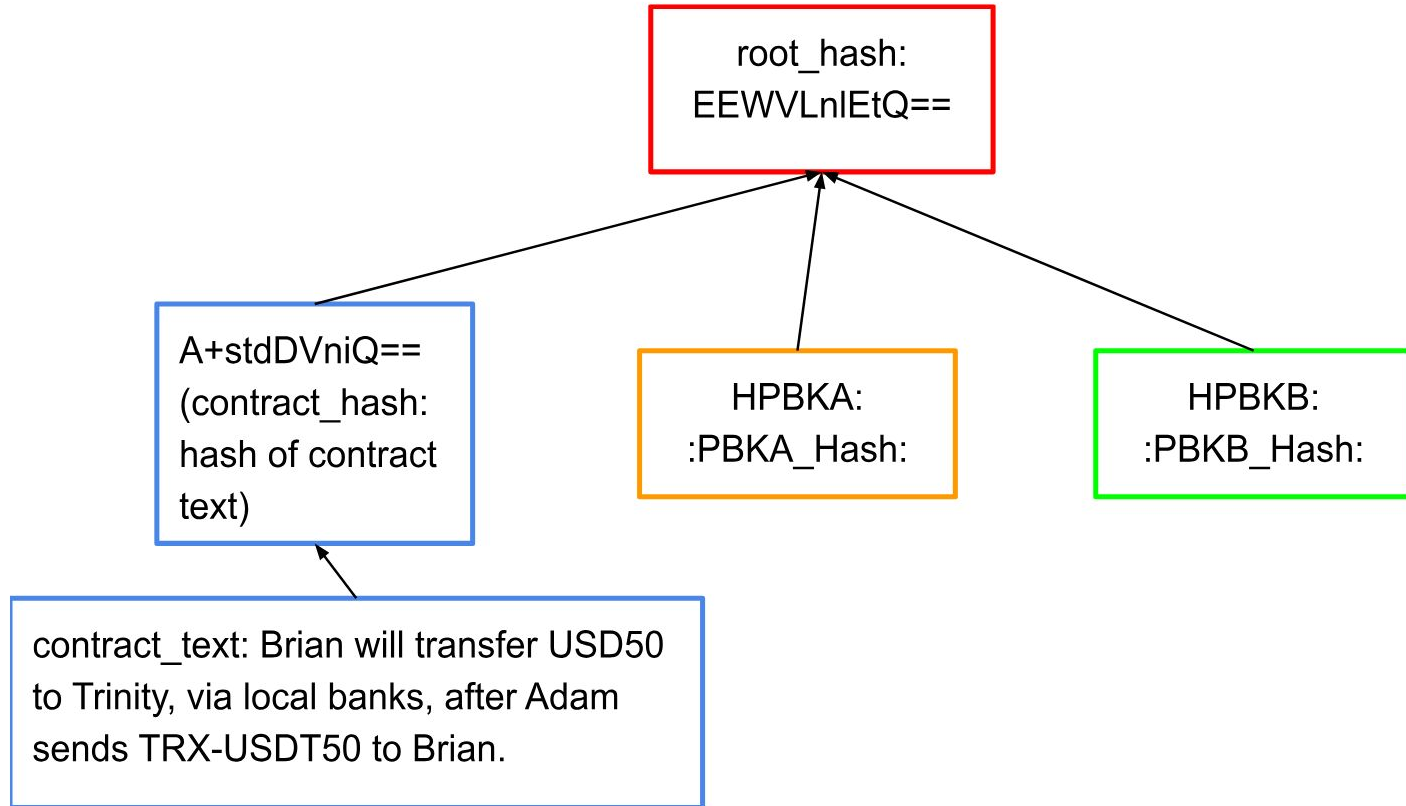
root_hash:
EEWVLnlEtQ==

A+stdDVniQ==
(contract_hash:
hash of contract
text)

HPBKA:
:PBKA_Hash:

HPBKB:
:PBKB_Hash:

contract_text: Brian will transfer USD50 to Trinity, via local banks, after Adam sends TRX-USDT50 to Brian.